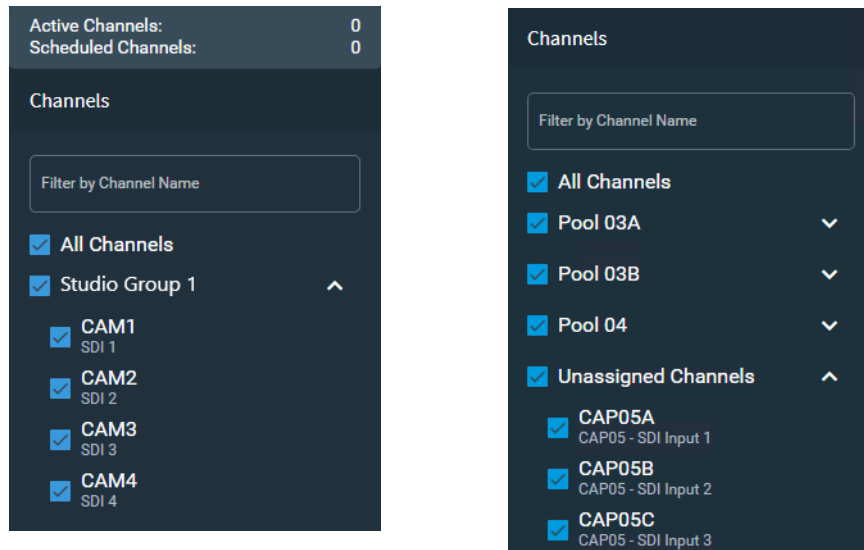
Active Channels: 0
Scheduled Channels: 0

Channels

Filter by Channel Name

All Channels

Studio Group 1

CAM1
SDI 1

CAM2
SDI 2

CAM3
SDI 3

CAM4
SDI 4

Channels

Filter by Channel Name

All Channels

Pool 03A

Pool 03B

Pool 04

Unassigned Channels

CAP05A
CAP05 - SDI Input 1

CAP05B
CAP05 - SDI Input 2

CAP05C
CAP05 - SDI Input 3